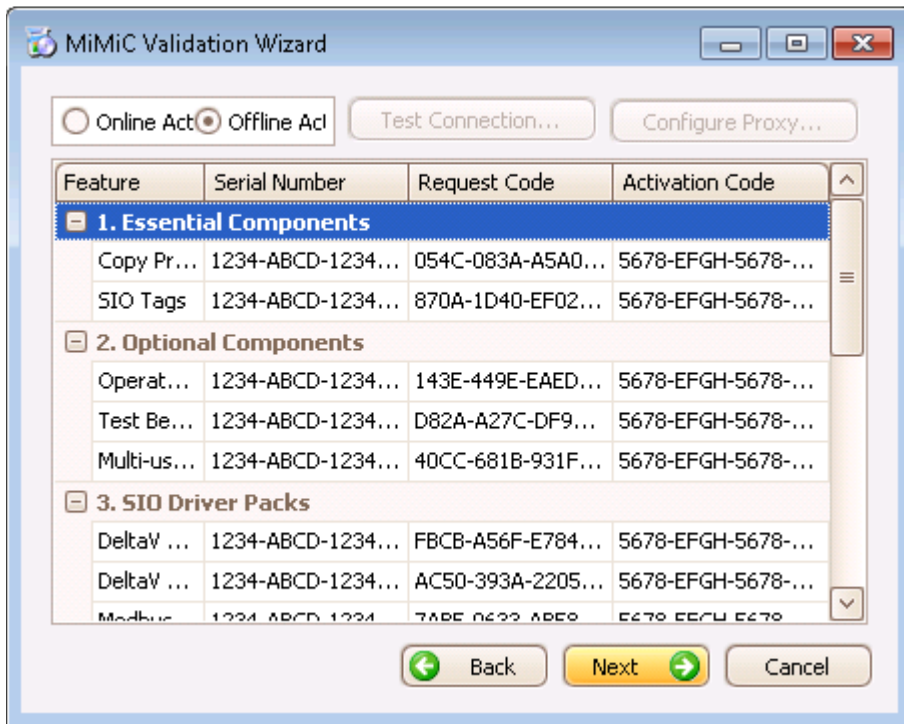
MiMiC Validation Wizard

Online Act Offline Act Test Connection... Configure Proxy...

| Feature | Serial Number | Request Code | Activation Code |
|---|---|---|---|
| 1. Essential Components | | | |
| Copy Pr... | 1234-ABCD-1234... | 054C-083A-A5A0... | 5678-EFGH-5678-... |
| SIO Tags | 1234-ABCD-1234... | 870A-1D40-EF02... | 5678-EFGH-5678-... |
| 2. Optional Components | | | |
| Operat... | 1234-ABCD-1234... | 143E-449E-EAED... | 5678-EFGH-5678-... |
| Test Be... | 1234-ABCD-1234... | D82A-A27C-DF9... | 5678-EFGH-5678-... |
| Multi-us... | 1234-ABCD-1234... | 40CC-681B-931F... | 5678-EFGH-5678-... |
| 3. SIO Driver Packs | | | |
| DeltaV ... | 1234-ABCD-1234... | FBCB-A56F-E784... | 5678-EFGH-5678-... |
| DeltaV ... | 1234-ABCD-1234... | AC50-393A-2205... | 5678-EFGH-5678-... |
| Modbus... | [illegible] | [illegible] | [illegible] |

Back Next Cancel